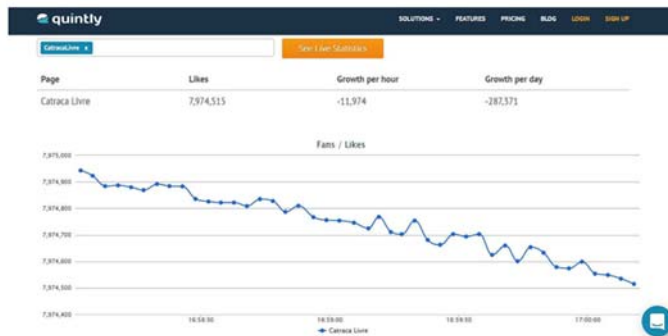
quintly

SOLUTIONS ▾ FEATURES PRICING BLOG LOGIN SIGN UP

CatracaLivre ×

See Live Statistics

| Page | Likes | Growth per hour | Growth per day |
|---|---|---|---|
| Catraca Livre | 7,974,515 | -11,974 | -287,371 |

Fans / Likes

7,975,000
7,974,900
7,974,800
7,974,700
7,974,600
7,974,500
7,974,400

16:58:00
16:59:00
16:59:00
17:00:00

Catraca Livre